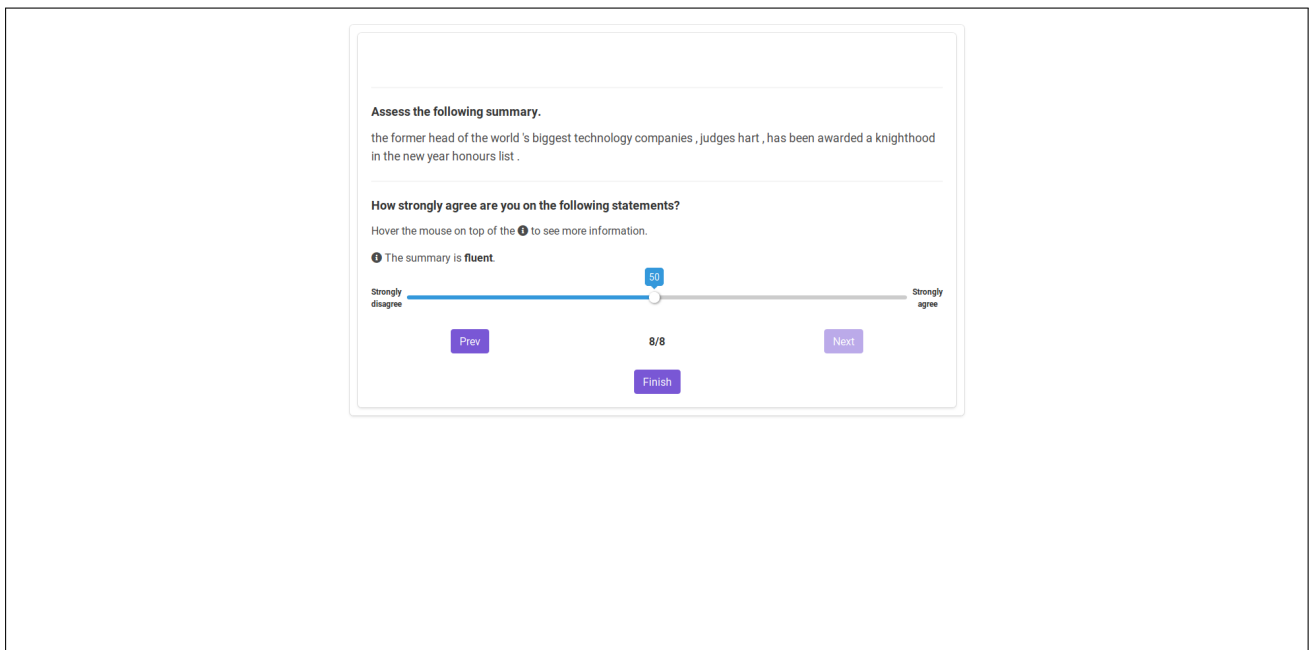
**Assess the following summary.**

the former head of the world 's biggest technology companies , judges hart , has been awarded a knighthood in the new year honours list .

**How strongly agree are you on the following statements?**

Hover the mouse on top of the ⓘ to see more information.

ⓘ The summary is **fluent**.

50

Strongly disagree

Strongly agree

Prev

8/8

Next

Finish